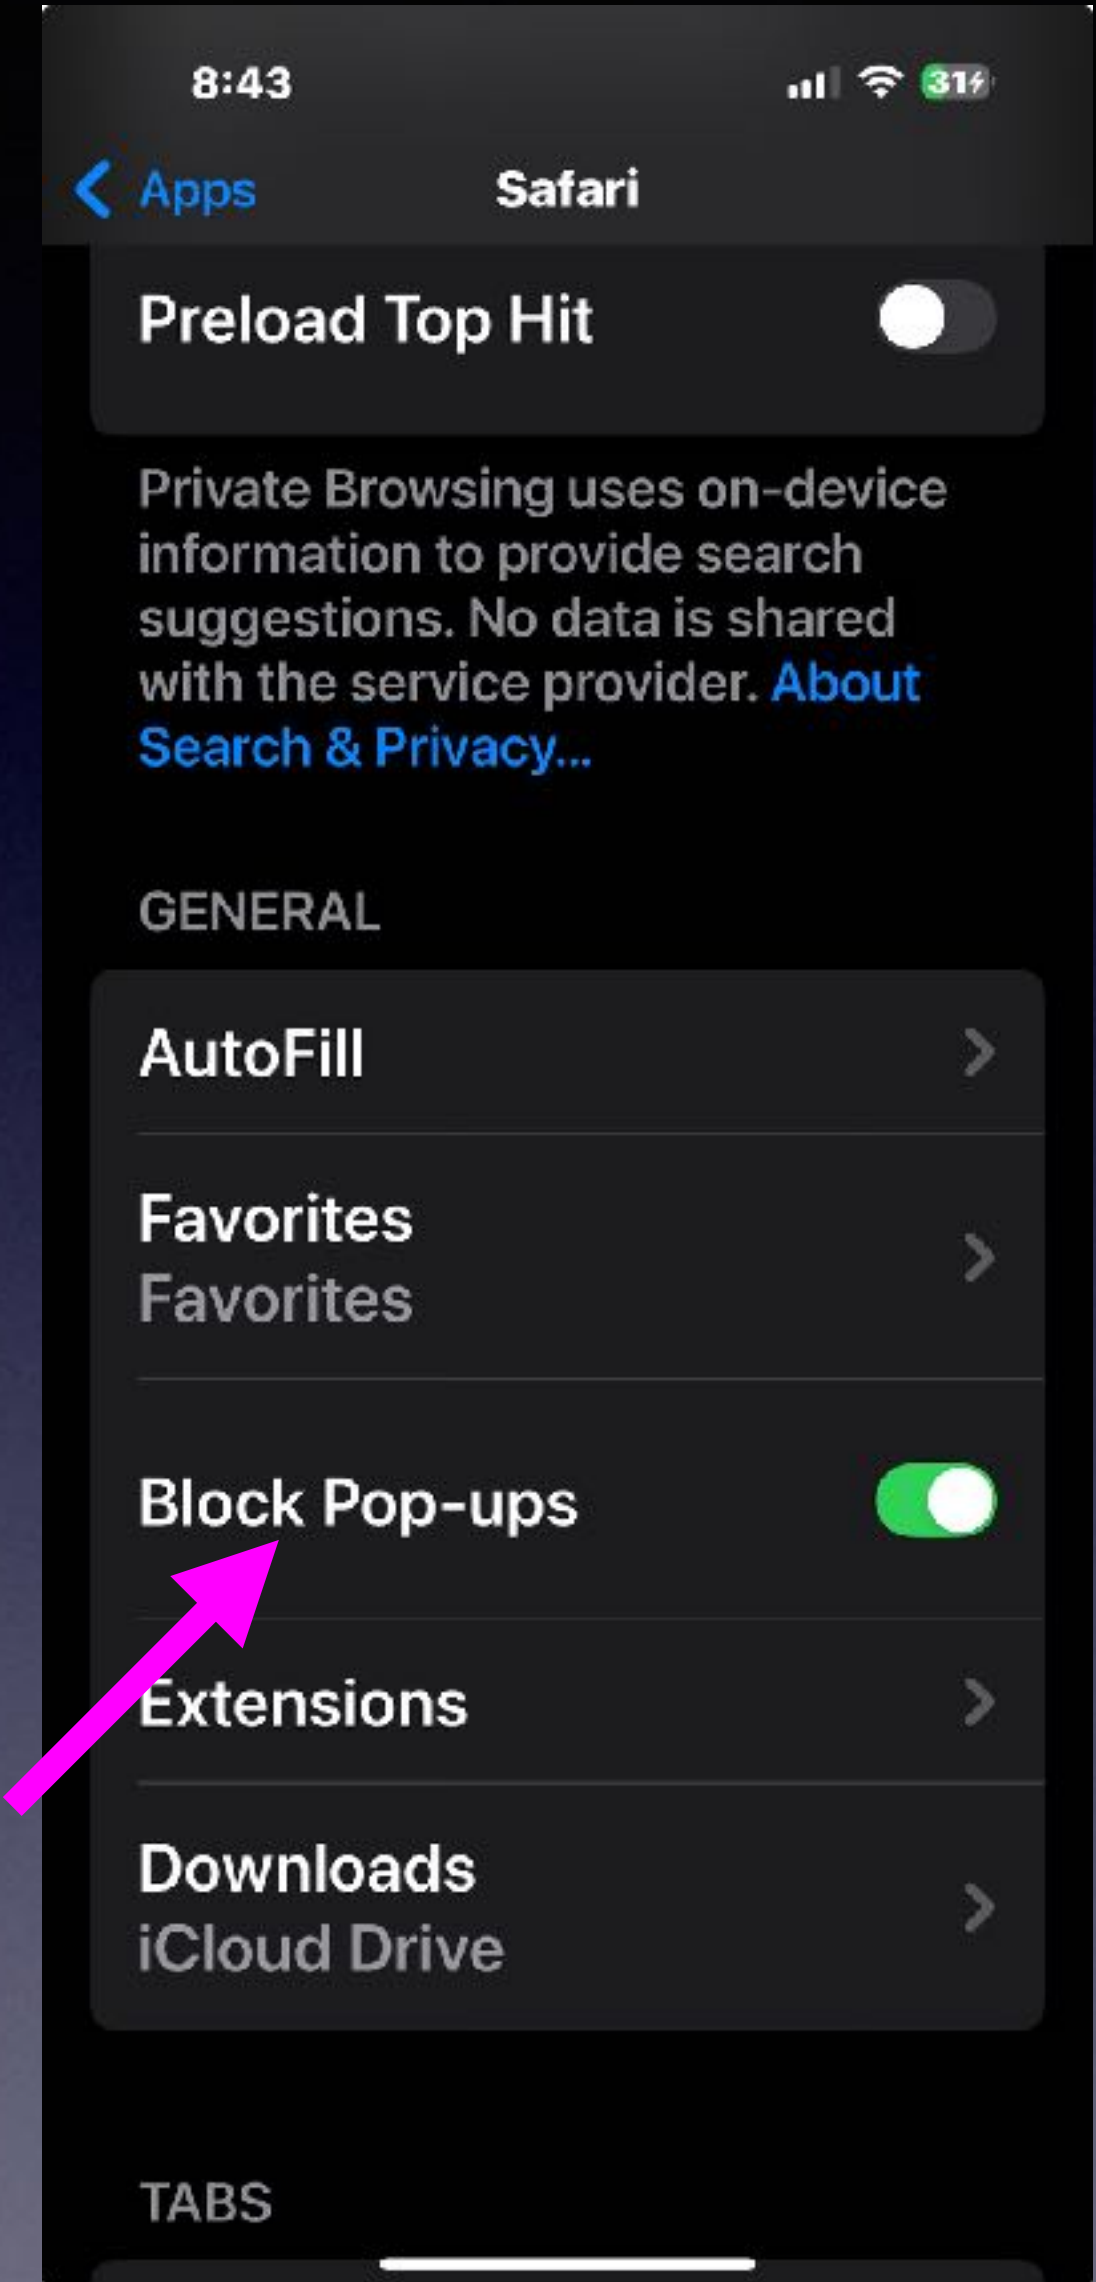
8:43

31

Apps

Safari

Preload Top Hit

Private Browsing uses on-device information to provide search suggestions. No data is shared with the service provider. About Search & Privacy...

GENERAL

AutoFill

Favorites
Favorites

Block Pop-ups

Extensions

Downloads
iCloud Drive

TABS